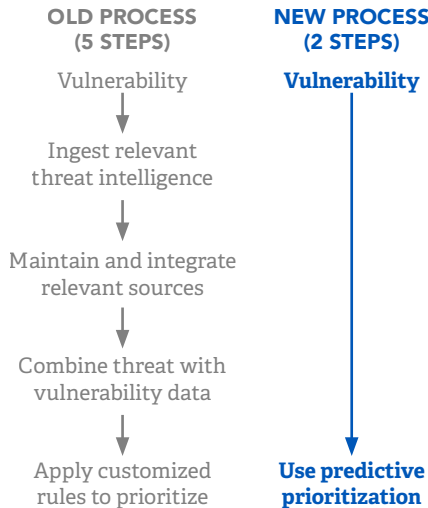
OLD PROCESS (5 STEPS)

Vulnerability

Ingest relevant threat intelligence

Maintain and integrate relevant sources

Combine threat with vulnerability data

Apply customized rules to prioritize

NEW PROCESS (2 STEPS)

Vulnerability

Use predictive prioritization